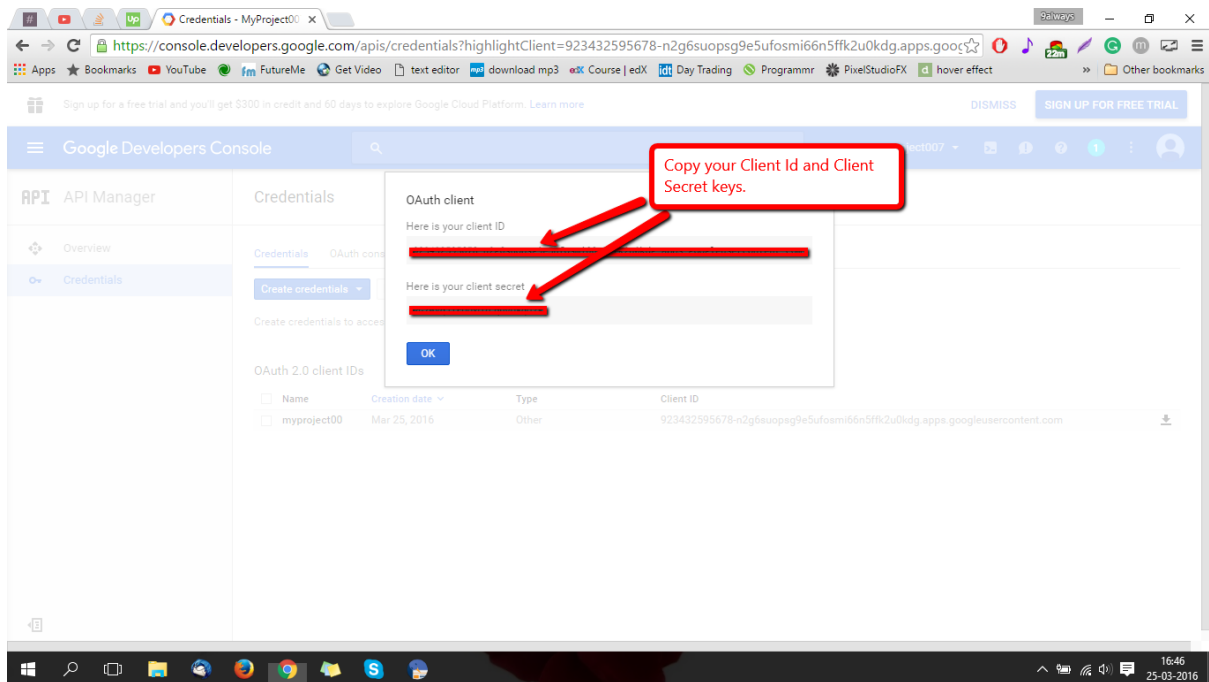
Credentials - MyProject00 ×

9always

https://console.developers.google.com/apis/credentials?highlightClient=923432595678-n2g6suopsg9e5ufosmi66n5ffk2u0kdg.apps.goog

Apps Bookmarks YouTube FutureMe Get Video text editor download mp3 Course | edX Day Trading Programmr PixelStudioFX hover effect » Other bookmarks

Sign up for a free trial and you'll get $300 in credit and 60 days to explore Google Cloud Platform. Learn more

DISMISS SIGN UP FOR FREE TRIAL

Google Developers Console

ect007

API API Manager

Overview

Credentials

Credentials

Credentials OAuth cons

Create credentials

Create credentials to acces

OAuth 2.0 client IDs

| Name | Creation date | Type | Client ID |
|---|---|---|---|
| myproject00 | Mar 25, 2016 | Other | 923432595678-n2g6suopsg9e5ufosmi66n5ffk2u0kdg.apps.googleusercontent.com |

OAuth client

Here is your client ID

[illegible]

Here is your client secret

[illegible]

OK

Copy your Client Id and Client Secret keys.

16:46
25-03-2016